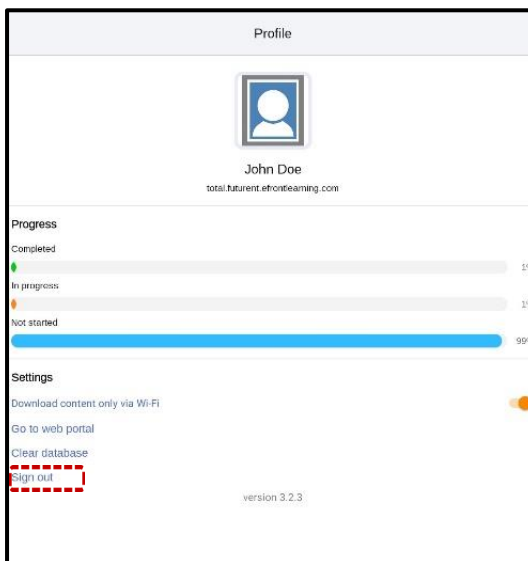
Profile

John Doe

total.futurent.efrontlearning.com

Progress

Completed

1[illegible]

In progress

1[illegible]

Not started

99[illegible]

Settings

Download content only via Wi-Fi

Go to web portal

Clear database

Sign out

version 3.2.3